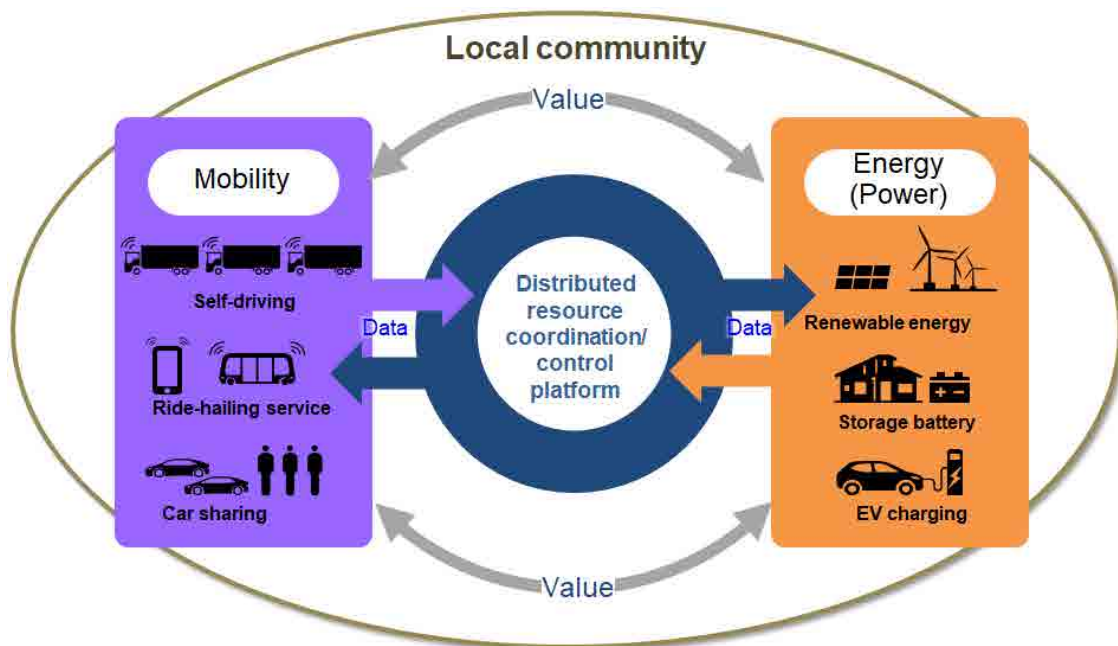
Local community

Value

Mobility

Self-driving

Ride-hailing service

Car sharing

Data

Distributed resource coordination/ control platform

Data

Energy (Power)

Renewable energy

Storage battery

EV charging

Value